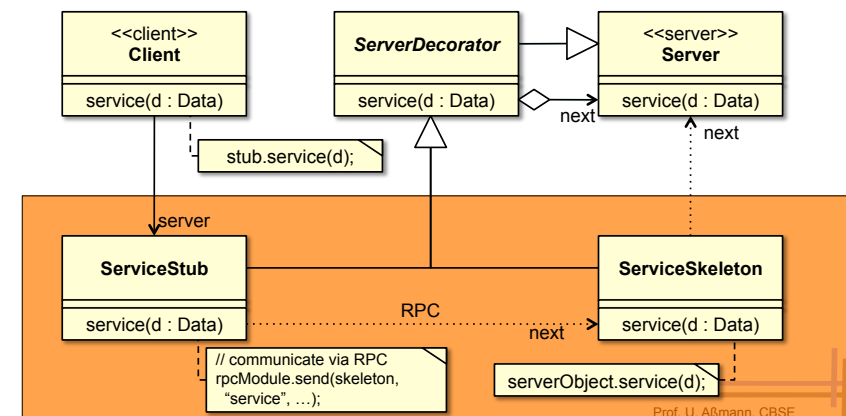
<<client>>
Client

service(d : Data)

ServerDecorator

service(d : Data)

<<server>>
Server

service(d : Data)

next

next

stub.service(d);

server

ServiceStub

service(d : Data)

RPC

next

ServiceSkeleton

service(d : Data)

// communicate via RPC
rpcModule.send(skeleton,
"service", …);

serverObject.service(d);

Prof. U. Aßmann, CBSE